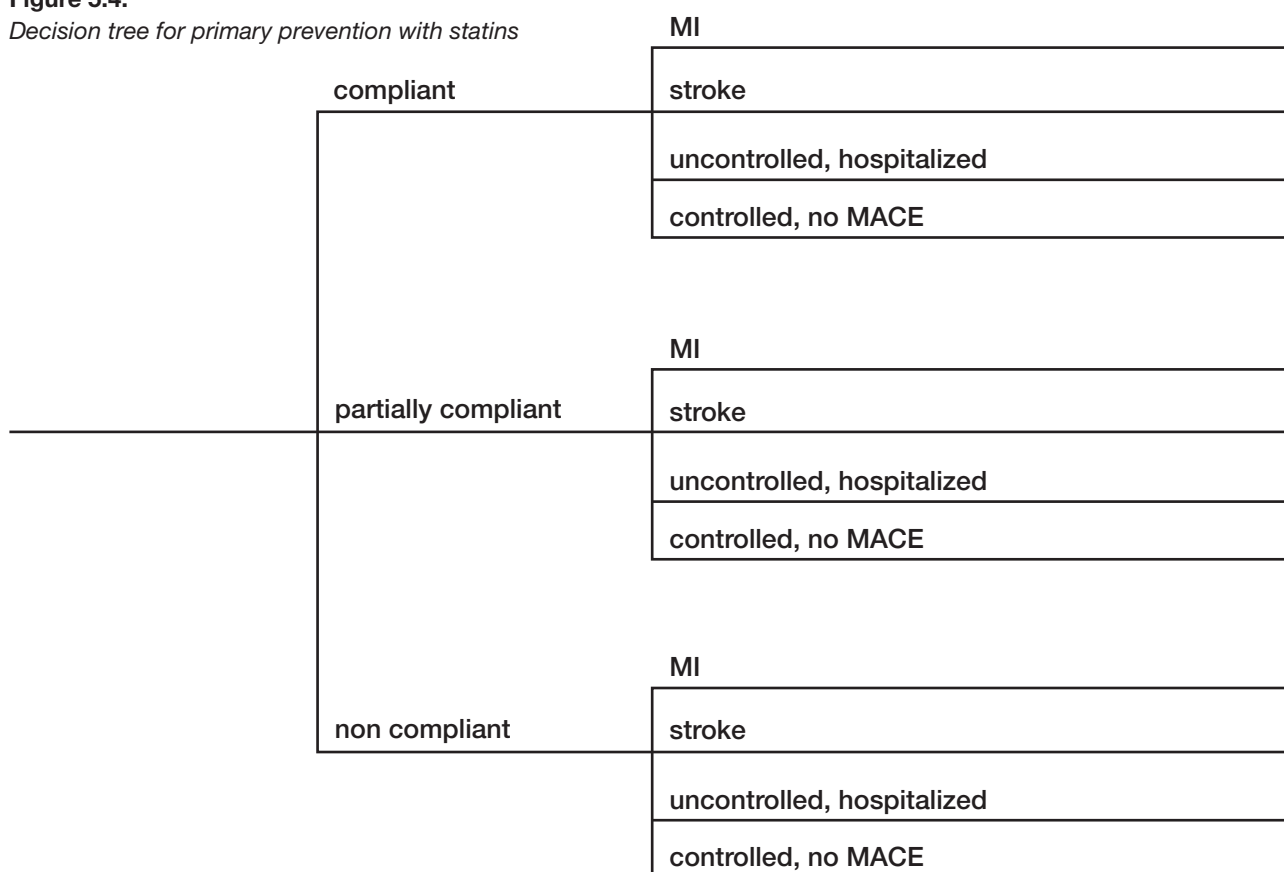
Figure 3.4.
Decision tree for primary prevention with statins

compliant
MI
stroke
uncontrolled, hospitalized
controlled, no MACE

partially compliant
MI
stroke
uncontrolled, hospitalized
controlled, no MACE

non compliant
MI
stroke
uncontrolled, hospitalized
controlled, no MACE